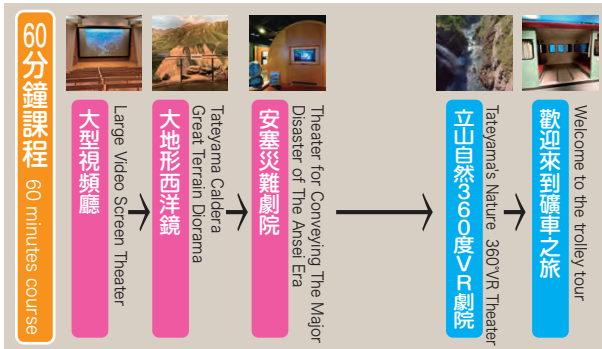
60分鐘課程 60 minutes course

大型視頻廳
Large Video Screen Theater

大地形西洋鏡
Tateyama Caldera Great Terrain Diorama

安塞災難劇院
Theater for Conveying The Major Disaster of The Ansei Era

立山自然360度VR劇院
Tateyama's Nature 360°VR Theater

歡迎來到礦車之旅
Welcome to the trolley tour